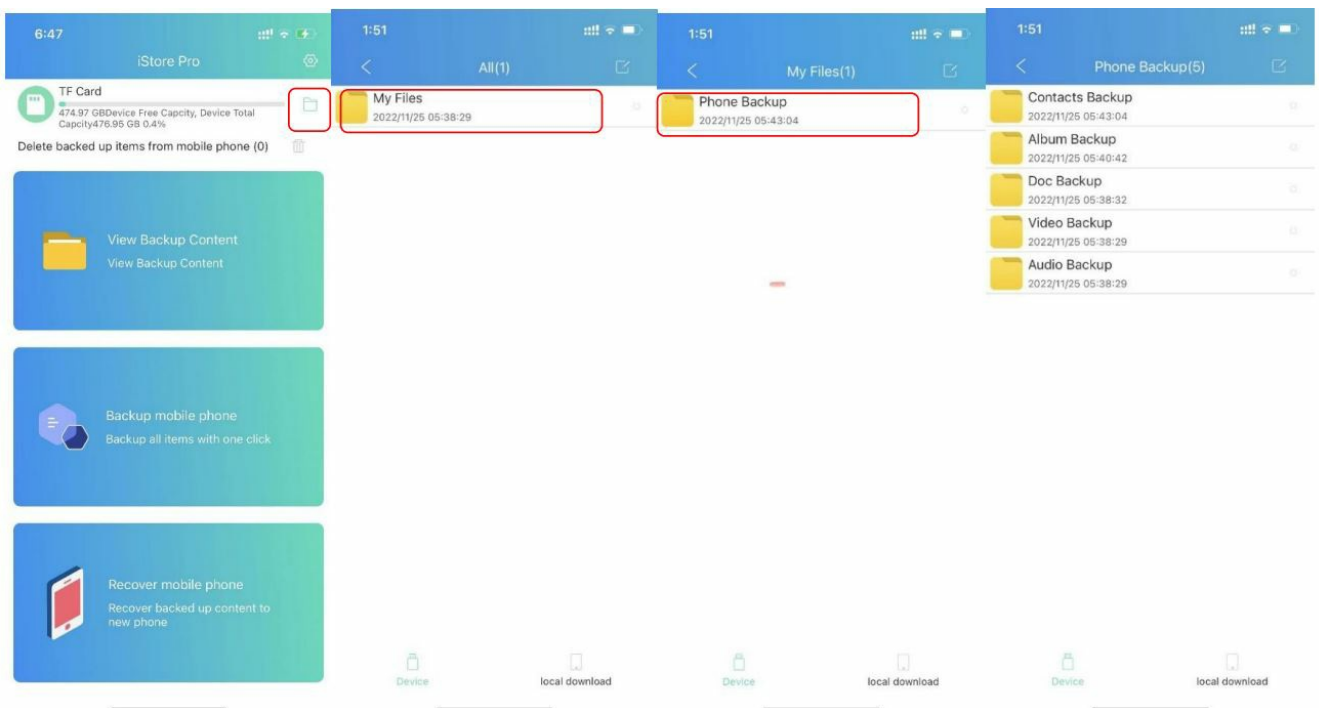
6:47

iStore Pro

TF Card

474.97 GBDevice Free Capcity, Device Total Capcity476.95 GB 0.4%

Delete backed up items from mobile phone (0)

View Backup Content

View Backup Content

Backup mobile phone

Backup all items with one click

Recover mobile phone

Recover backed up content to new phone

1:51

All(1)

My Files

2022/11/25 05:38:29

Device

local download

1:51

My Files(1)

Phone Backup

2022/11/25 05:43:04

Device

local download

1:51

Phone Backup(5)

Contacts Backup

2022/11/25 05:43:04

Album Backup

2022/11/25 05:40:42

Doc Backup

2022/11/25 05:38:32

Video Backup

2022/11/25 05:38:29

Audio Backup

2022/11/25 05:38:29

Device

local download